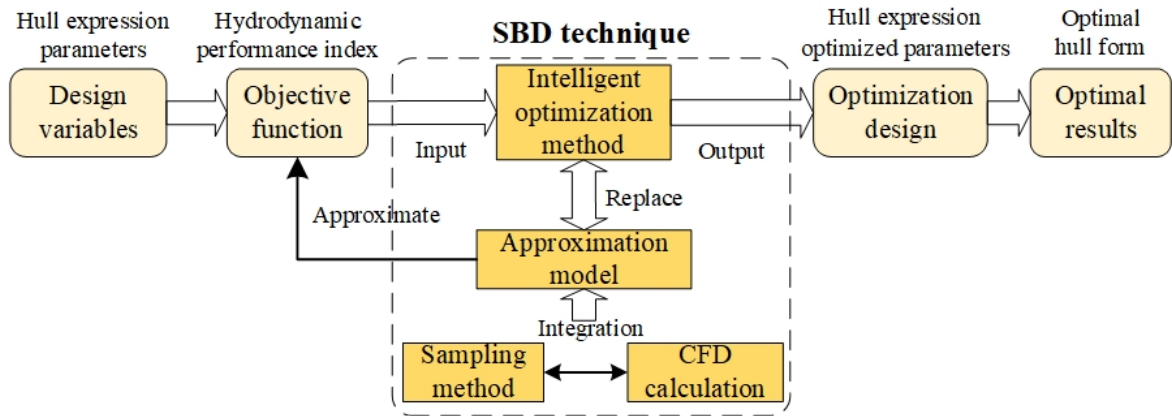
Hull expression parameters

Hydrodynamic performance index

SBD technique

Hull expression optimized parameters

Optimal hull form

Design variables

Objective function

Intelligent optimization method

Optimization design

Optimal results

Input

Output

Replace

Approximate

Approximation model

Integration

Sampling method

CFD calculation